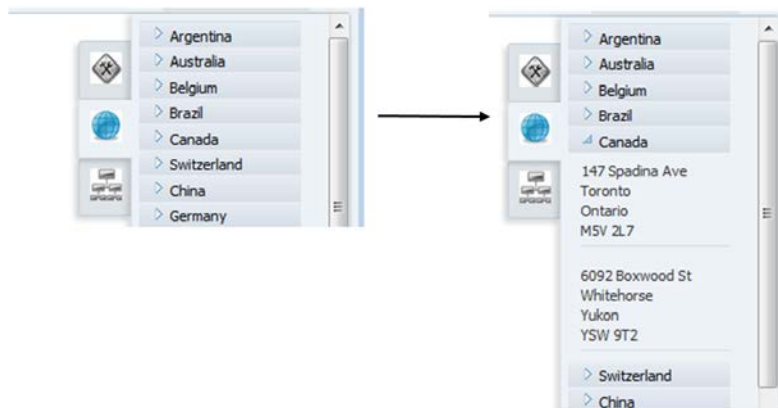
Argentina
Australia
Belgium
Brazil
Canada
Switzerland
China
Germany

Argentina
Australia
Belgium
Brazil
Canada
147 Spadina Ave
Toronto
Ontario
M5V 2L7

6092 Boxwood St
Whitehorse
Yukon
YSW 9T2

Switzerland
China